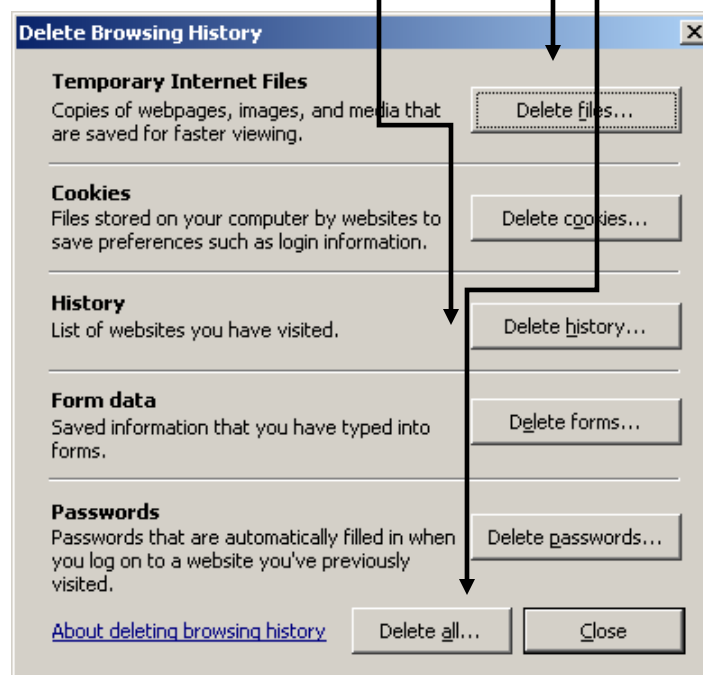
Delete Browsing History

Temporary Internet Files
Copies of webpages, images, and media that are saved for faster viewing.

Delete files...

Cookies
Files stored on your computer by websites to save preferences such as login information.

Delete cookies...

History
List of websites you have visited.

Delete history...

Form data
Saved information that you have typed into forms.

Delete forms...

Passwords
Passwords that are automatically filled in when you log on to a website you've previously visited.

Delete passwords...

About deleting browsing history

Delete all...

Close